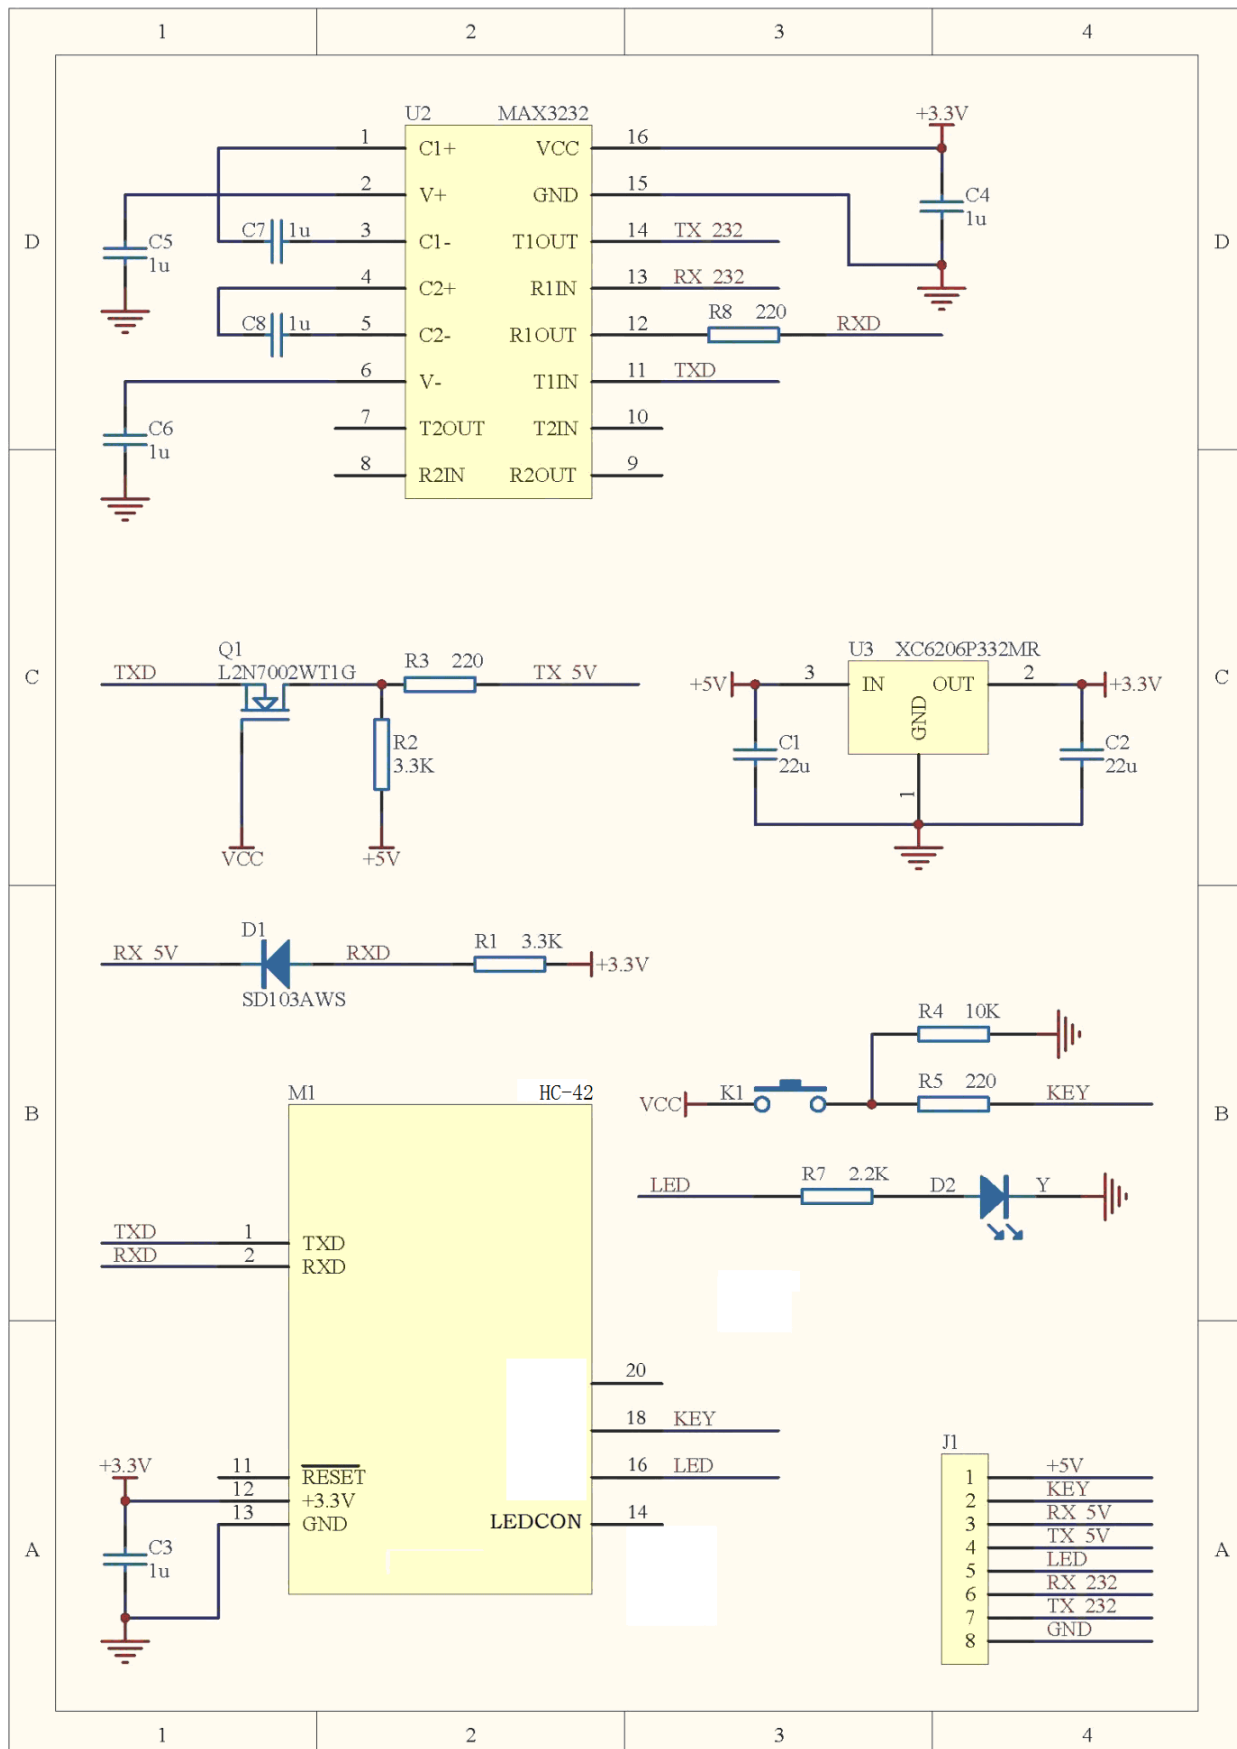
1 2 3 4

D

U2 MAX3232
1 C1+ VCC 16
2 V+ GND 15
C7 1u 3 C1- T1OUT 14 TX_232
4 C2+ R1IN 13 RX_232
C8 1u 5 C2- R1OUT 12 R8 220 RXD
6 V- T1IN 11 TXD
7 T2OUT T2IN 10
8 R2IN R2OUT 9
C5 1u
C6 1u
+3.3V
C4 1u

D

C

TXD Q1 L2N7002WT1G R3 220 TX_5V
R2 3.3K
VCC +5V
U3 XC6206P332MR
+5V 3 IN OUT 2 +3.3V
GND
1
C1 22u
C2 22u

C

RX_5V D1 RXD R1 3.3K +3.3V
SD103AWS

B

M1 HC-42
R4 10K
VCC K1 R5 220 KEY
LED R7 2.2K D2 Y
TXD 1 TXD
RXD 2 RXD
20
18 KEY
16 LED
+3.3V 11 $\overline{RESET}$
12 +3.3V
13 GND LEDCON 14
C3 1u

B

A

J1
1 +5V
2 KEY
3 RX_5V
4 TX_5V
5 LED
6 RX_232
7 TX_232
8 GND

A

1 2 3 4